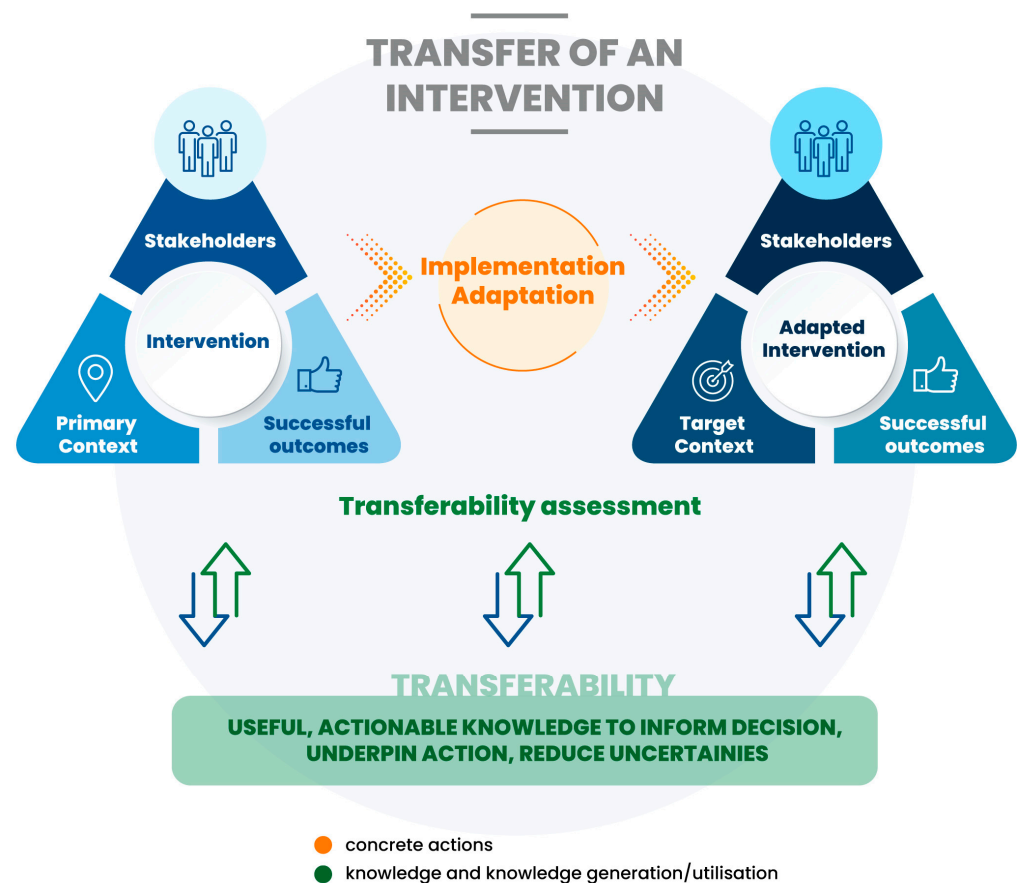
TRANSFER OF AN INTERVENTION

Stakeholders

Intervention

Primary Context

Successful outcomes

Implementation Adaptation

Stakeholders

Adapted Intervention

Target Context

Successful outcomes

Transferability assessment

TRANSFERABILITY

USEFUL, ACTIONABLE KNOWLEDGE TO INFORM DECISION, UNDERPIN ACTION, REDUCE UNCERTAINTIES

concrete actions

knowledge and knowledge generation/utilisation